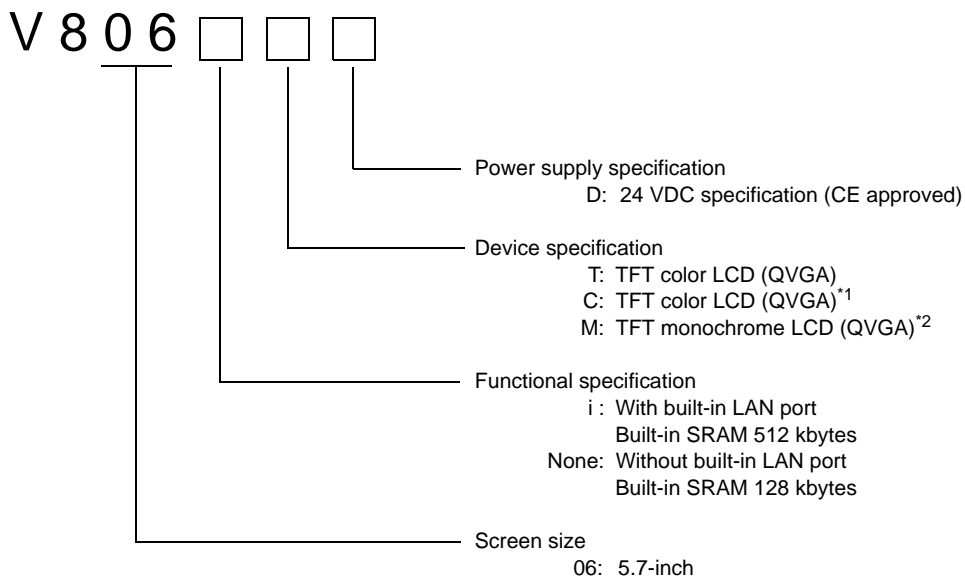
V 8 0 6

Power supply specification
D: 24 VDC specification (CE approved)

Device specification
T: TFT color LCD (QVGA)
C: TFT color LCD (QVGA)$^{*1}$
M: TFT monochrome LCD (QVGA)$^{*2}$

Functional specification
i : With built-in LAN port
Built-in SRAM 512 kbytes
None: Without built-in LAN port
Built-in SRAM 128 kbytes

Screen size
06: 5.7-inch